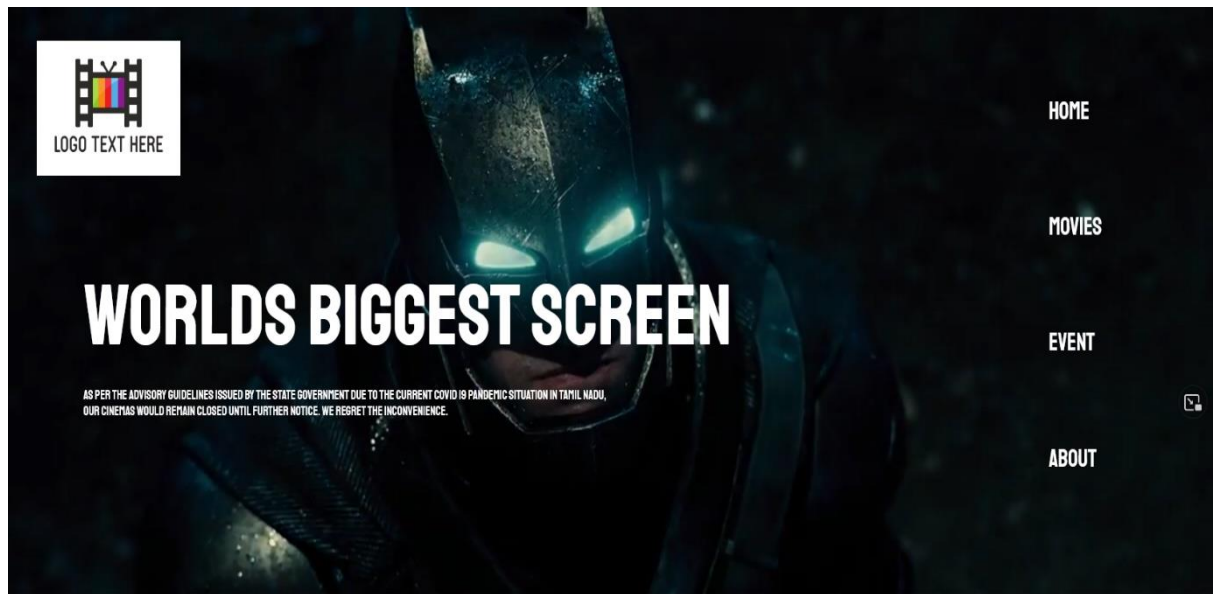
LOGO TEXT HERE

HOME

MOVIES

EVENT

ABOUT

WORLDS BIGGEST SCREEN

AS PER THE ADVISORY GUIDELINES ISSUED BY THE STATE GOVERNMENT DUE TO THE CURRENT COVID 19 PANDEMIC SITUATION IN TAMIL NADU, OUR CINEMAS WOULD REMAIN CLOSED UNTIL FURTHER NOTICE. WE REGRET THE INCONVENIENCE.